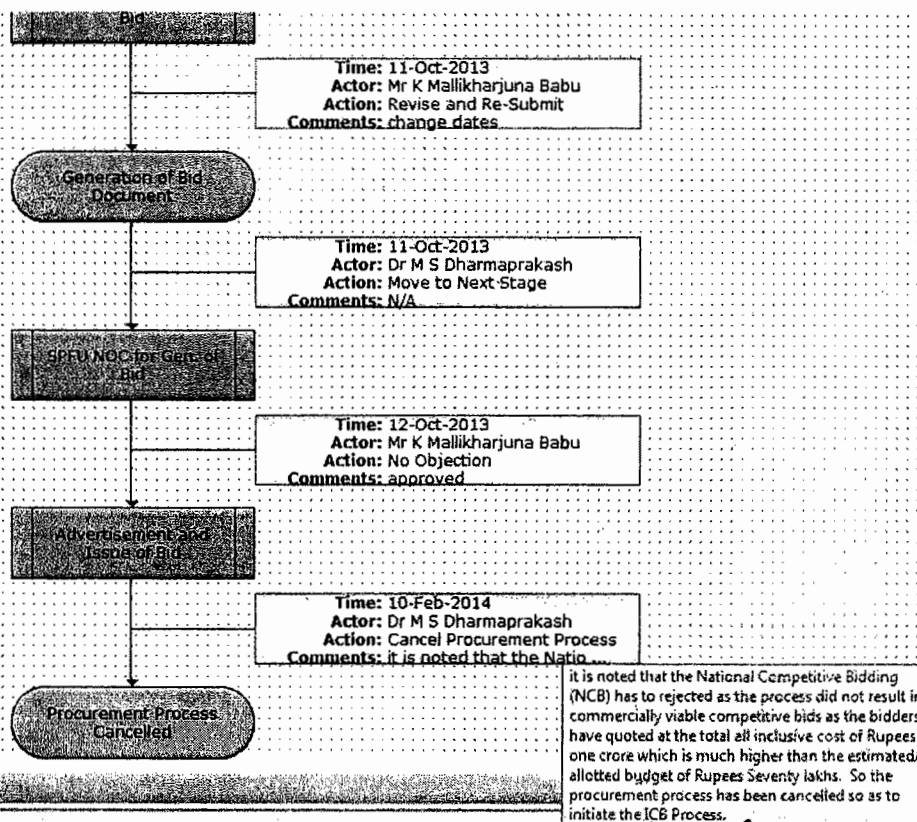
Bid

Time: 11-Oct-2013
Actor: Mr K Mallikharjuna Babu
Action: Revise and Re-Submit
Comments: change dates

Generation of Bid Document

Time: 11-Oct-2013
Actor: Dr M S Dharmaprakash
Action: Move to Next Stage
Comments: N/A

SPFU NOC for Gen. of Bid

Time: 12-Oct-2013
Actor: Mr K Mallikharjuna Babu
Action: No Objection
Comments: approved

Advertisement and Issue of Bid

Time: 10-Feb-2014
Actor: Dr M S Dharmaprakash
Action: Cancel Procurement Process
Comments: it is noted that the Natio ...

it is noted that the National Competitive Bidding (NCB) has to rejected as the process did not result in commercially viable competitive bids as the bidders have quoted at the total all inclusive cost of Rupees one crore which is much higher than the estimated/ allotted budget of Rupees Seventy lakhs. So the procurement process has been cancelled so as to initiate the ICB Process.

Procurement Process Cancelled